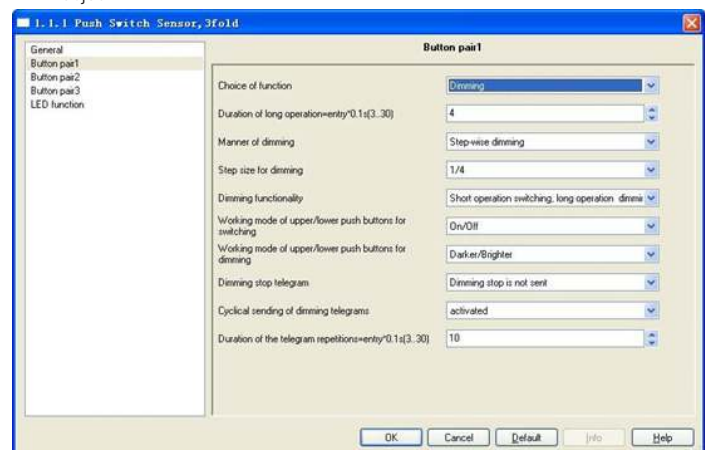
1.1.1 Push Switch Sensor,3fold

General
Button pair1
Button pair2
Button pair3
LED function

Button pair1

| | |
|---|---|
| Choice of function | Dimming |
| Duration of long operation=entry*0.1s(3..30) | 4 |
| Manner of dimming | Step-wise dimming |
| Step size for dimming | 1/4 |
| Dimming functionality | Short operation switching, long operation dimmi |
| Working mode of upper/lower push buttons for switching | On/Off |
| Working mode of upper/lower push buttons for dimming | Darker/Brighter |
| Dimming stop telegram | Dimming stop is not sent |
| Cyclical sending of dimming telegrams | activated |
| Duration of the telegram repetitions=entry*0.1s(3..30) | 10 |

OK Cancel Default Info Help